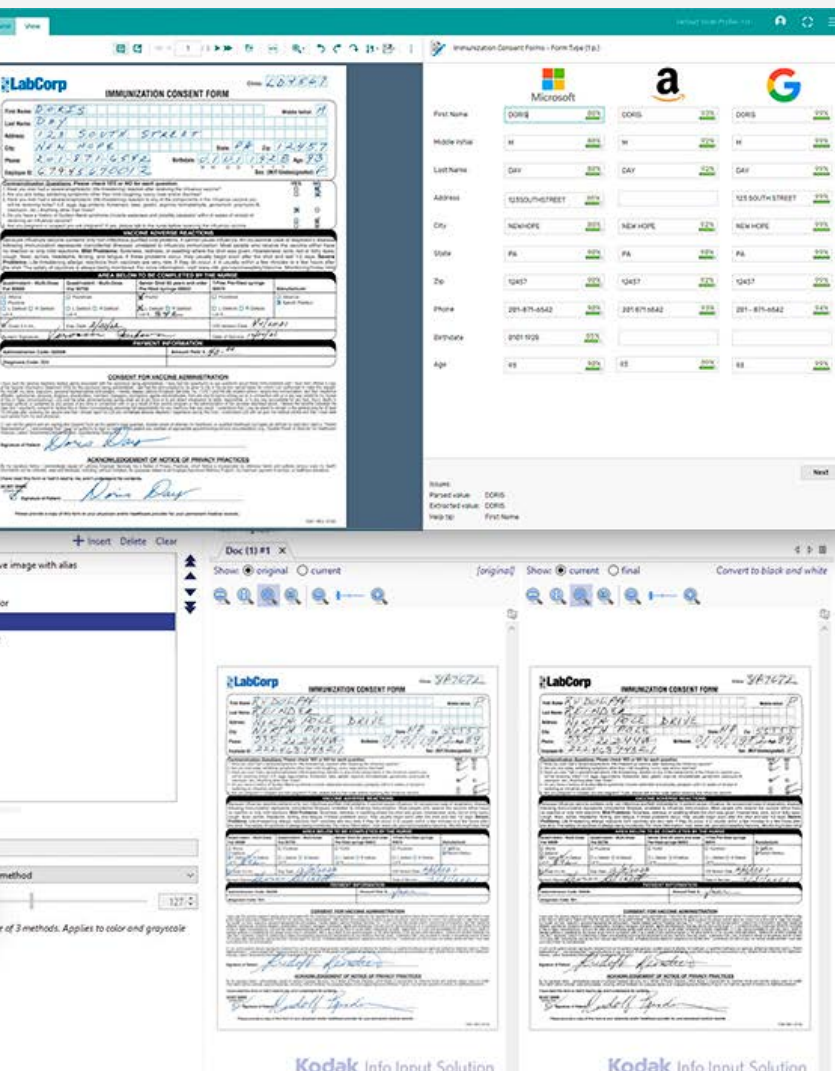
View

Immunization Consent Forms - Form Type (tp)

LabCorp
IMMUNIZATION CONSENT FORM

First Name DORIS
Last Name DAY
Address 123 SOUTH STREET
City NEW HOPE
State PA Zip 12457
Phone 201-871-6542
Birthdate 01/01/1928 Age 93

VACCINE ADVERSE REACTIONS
AREA BELOW TO BE COMPLETED BY THE NURSE
PAYMENT INFORMATION
CONSENT FOR VACCINE ADMINISTRATION
ACKNOWLEDGEMENT OF NOTICE OF PRIVACY PRACTICES

Microsoft

| | Microsoft | | Amazon | | Google | |
|---|---|---|---|---|---|---|
| First Name | DORIS | 99% | DORIS | 99% | DORIS | 99% |
| Middle Initial | M | 99% | M | 99% | M | 99% |
| Last Name | DAY | 99% | DAY | 99% | DAY | 99% |
| Address | 123SOUTHSTREET | 99% | | | 123 SOUTH STREET | 99% |
| City | NEWHOPE | 99% | NEW HOPE | 99% | NEW HOPE | 99% |
| State | PA | 99% | PA | 99% | PA | 99% |
| Zip | 12457 | 99% | 12457 | 99% | 12457 | 99% |
| Phone | 201-871-6542 | 98% | 2018716542 | 99% | 201-871-6542 | 94% |
| Birthdate | 0101 1928 | 99% | | | | |
| Age | 93 | 98% | 93 | 99% | 93 | 99% |

Next

Issues:
Parsed value DORIS
Extracted value DORIS
Help tip First Name

+ Insert Delete Clear
ve image with alias
or
method
125
e of 3 methods. Applies to color and grayscale

Doc (1) #1 ×
Show: original current [original]
Show: current final Convert to black and white

LabCorp
IMMUNIZATION CONSENT FORM
NORTH POLE DRIVE

Kodak Info Input Solution
Kodak Info Input Solution